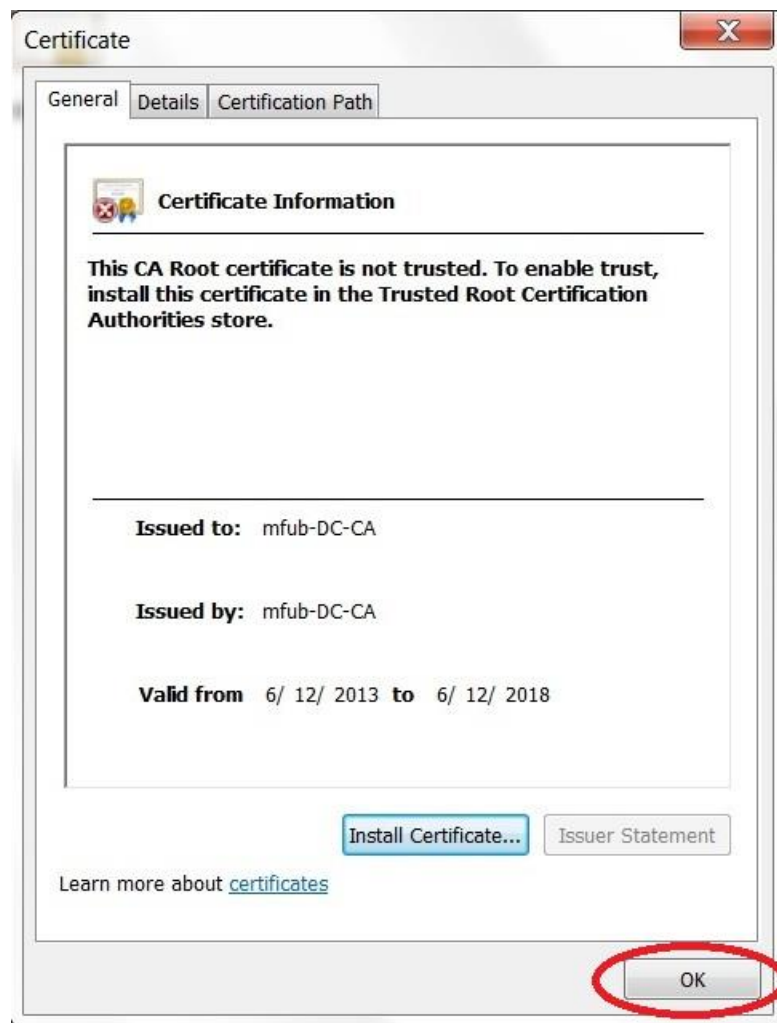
Certificate

General | Details | Certification Path

Certificate Information

This CA Root certificate is not trusted. To enable trust, install this certificate in the Trusted Root Certification Authorities store.

Issued to: mfub-DC-CA

Issued by: mfub-DC-CA

Valid from 6/ 12/ 2013 to 6/ 12/ 2018

Install Certificate... | Issuer Statement

Learn more about certificates

OK